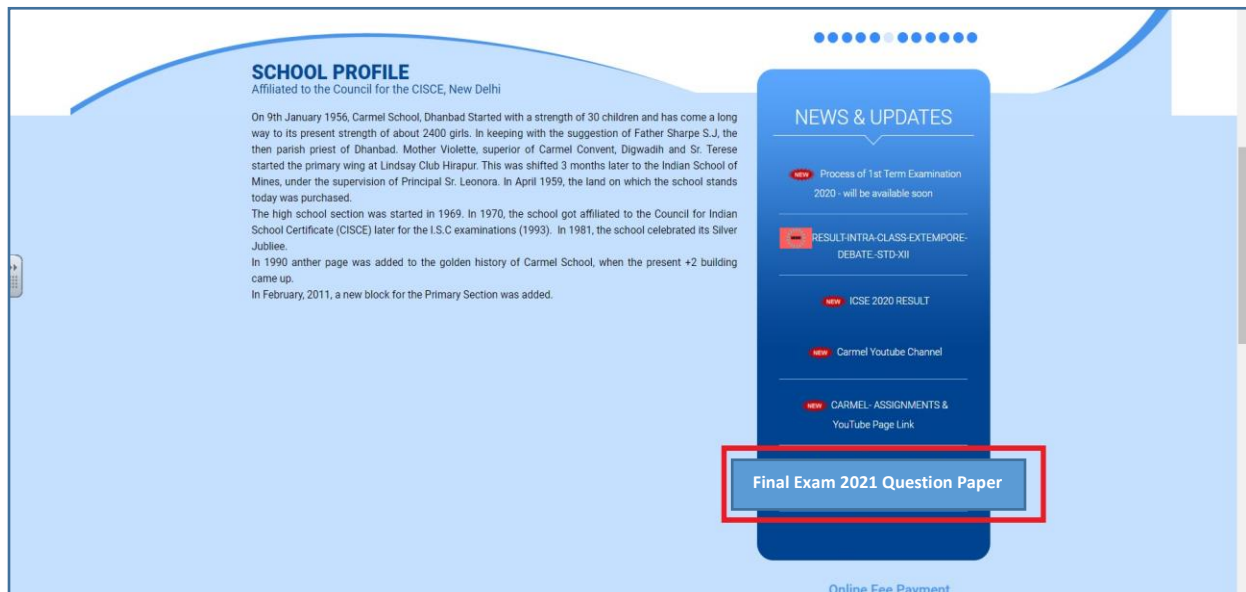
SCHOOL PROFILE
Affiliated to the Council for the CISCE, New Delhi

On 9th January 1956, Carmel School, Dhanbad Started with a strength of 30 children and has come a long way to its present strength of about 2400 girls. In keeping with the suggestion of Father Sharpe S.J, the then parish priest of Dhanbad. Mother Violette, superior of Carmel Convent, Digwadih and Sr. Terese started the primary wing at Lindsay Club Hirapur. This was shifted 3 months later to the Indian School of Mines, under the supervision of Principal Sr. Leonora. In April 1959, the land on which the school stands today was purchased.
The high school section was started in 1969. In 1970, the school got affiliated to the Council for Indian School Certificate (CISCE) later for the I.S.C examinations (1993). In 1981, the school celebrated its Silver Jubliee.
In 1990 anther page was added to the golden history of Carmel School, when the present +2 building came up.
In February, 2011, a new block for the Primary Section was added.

NEWS & UPDATES

NEW Process of 1st Term Examination 2020 - will be available soon

RESULT-INTRA-CLASS-EXTEMPORE-DEBATE-STD-XII

NEW ICSE 2020 RESULT

NEW Carmel Youtube Channel

NEW CARMEL- ASSIGNMENTS & YouTube Page Link

Final Exam 2021 Question Paper

Online Fee Payment